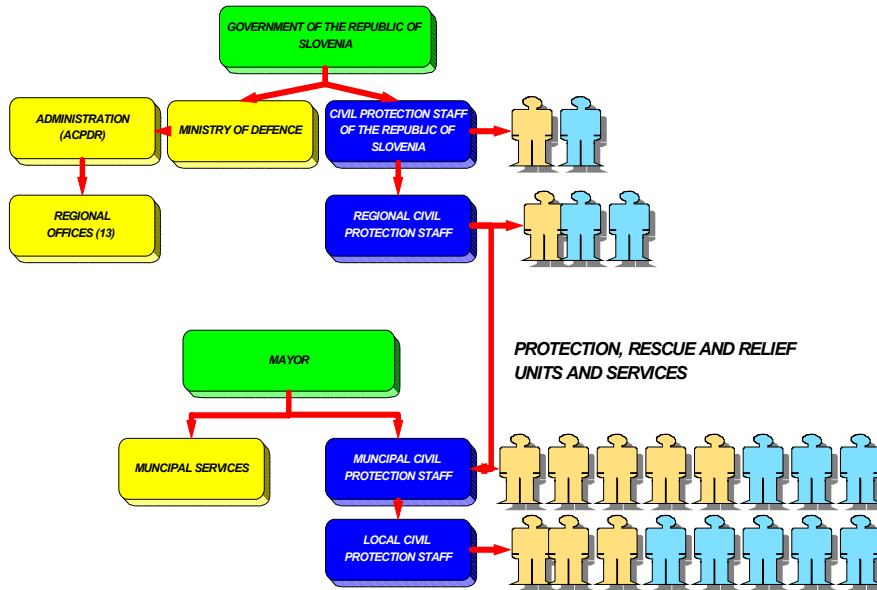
GOVERNMENT OF THE REPUBLIC OF SLOVENIA

ADMINISTRATION (ACPDR)

MINISTRY OF DEFENCE

CIVIL PROTECTION STAFF OF THE REPUBLIC OF SLOVENIA

REGIONAL OFFICES (13)

REGIONAL CIVIL PROTECTION STAFF

PROTECTION, RESCUE AND RELIEF UNITS AND SERVICES

MAYOR

MUNCIPAL SERVICES

MUNCIPAL CIVIL PROTECTION STAFF

LOCAL CIVIL PROTECTION STAFF